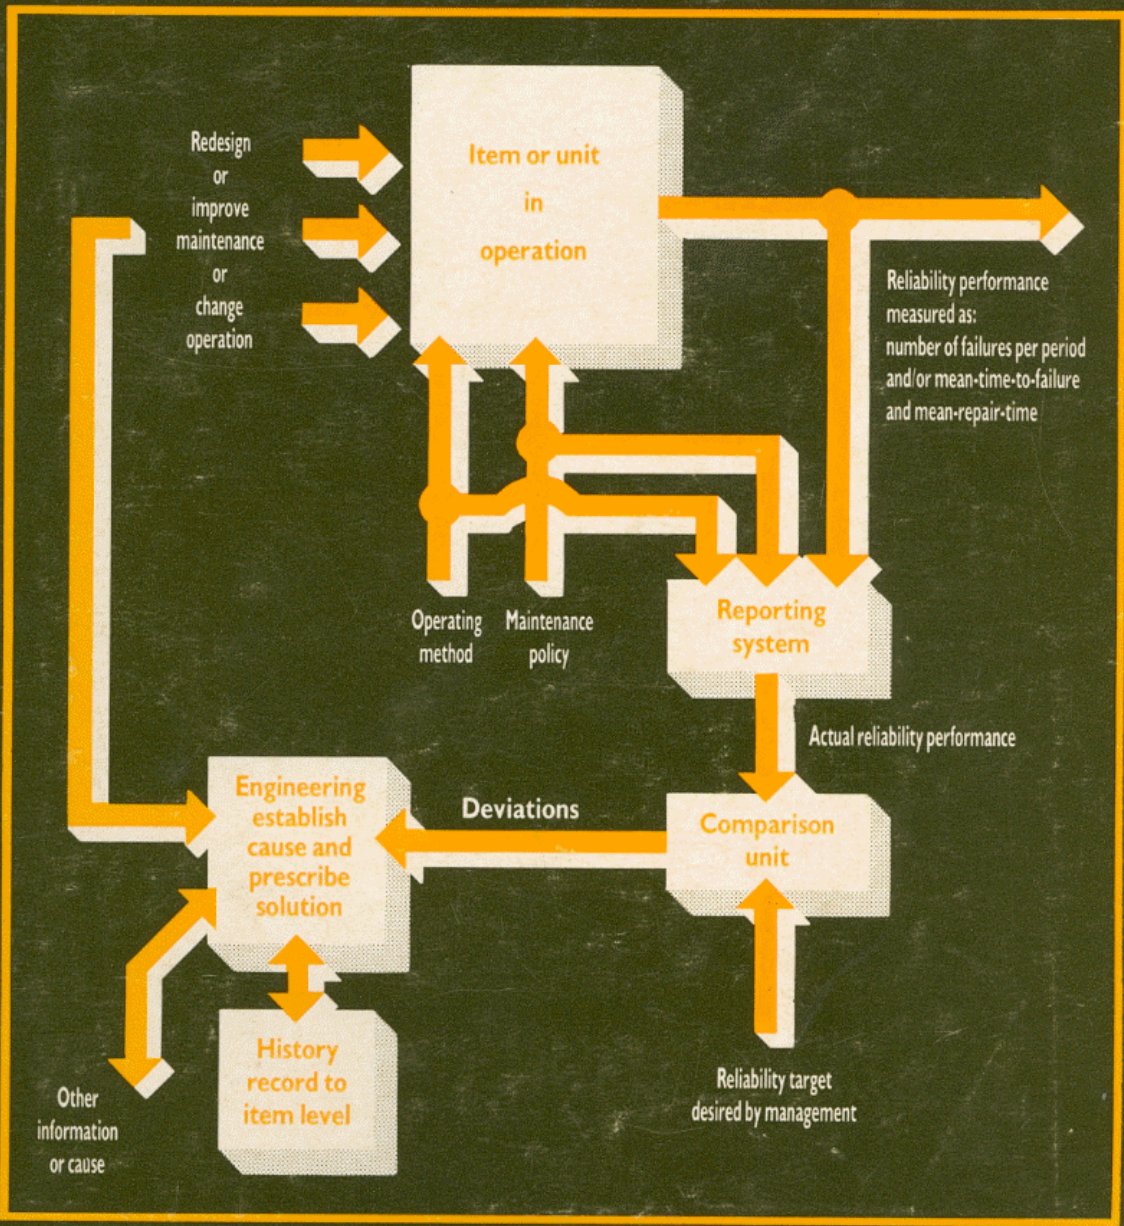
Redesign or improve maintenance or change operation

Item or unit in operation

Reliability performance measured as: number of failures per period and/or mean-time-to-failure and mean-repair-time

Operating method

Maintenance policy

Reporting system

Actual reliability performance

Engineering establish cause and prescribe solution

Deviations

Comparison unit

History record to item level

Other information or cause

Reliability target desired by management